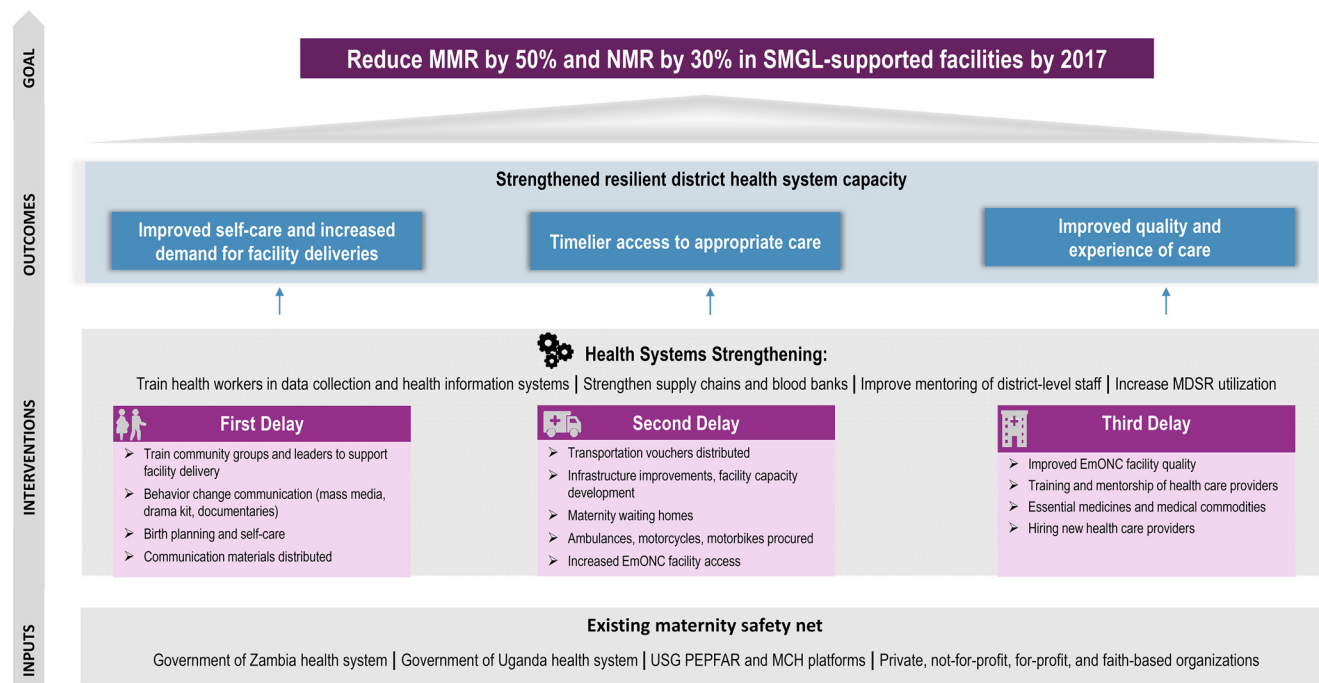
GOAL

Reduce MMR by 50% and NMR by 30% in SMGL-supported facilities by 2017

OUTCOMES

Strengthened resilient district health system capacity

Improved self-care and increased demand for facility deliveries

Timelier access to appropriate care

Improved quality and experience of care

INTERVENTIONS

Health Systems Strengthening:

Train health workers in data collection and health information systems | Strengthen supply chains and blood banks | Improve mentoring of district-level staff | Increase MDSR utilization

First Delay
➢ Train community groups and leaders to support facility delivery
➢ Behavior change communication (mass media, drama kit, documentaries)
➢ Birth planning and self-care
➢ Communication materials distributed

Second Delay
➢ Transportation vouchers distributed
➢ Infrastructure improvements, facility capacity development
➢ Maternity waiting homes
➢ Ambulances, motorcycles, motorbikes procured
➢ Increased EmONC facility access

Third Delay
➢ Improved EmONC facility quality
➢ Training and mentorship of health care providers
➢ Essential medicines and medical commodities
➢ Hiring new health care providers

INPUTS

Existing maternity safety net

Government of Zambia health system | Government of Uganda health system | USG PEPFAR and MCH platforms | Private, not-for-profit, for-profit, and faith-based organizations